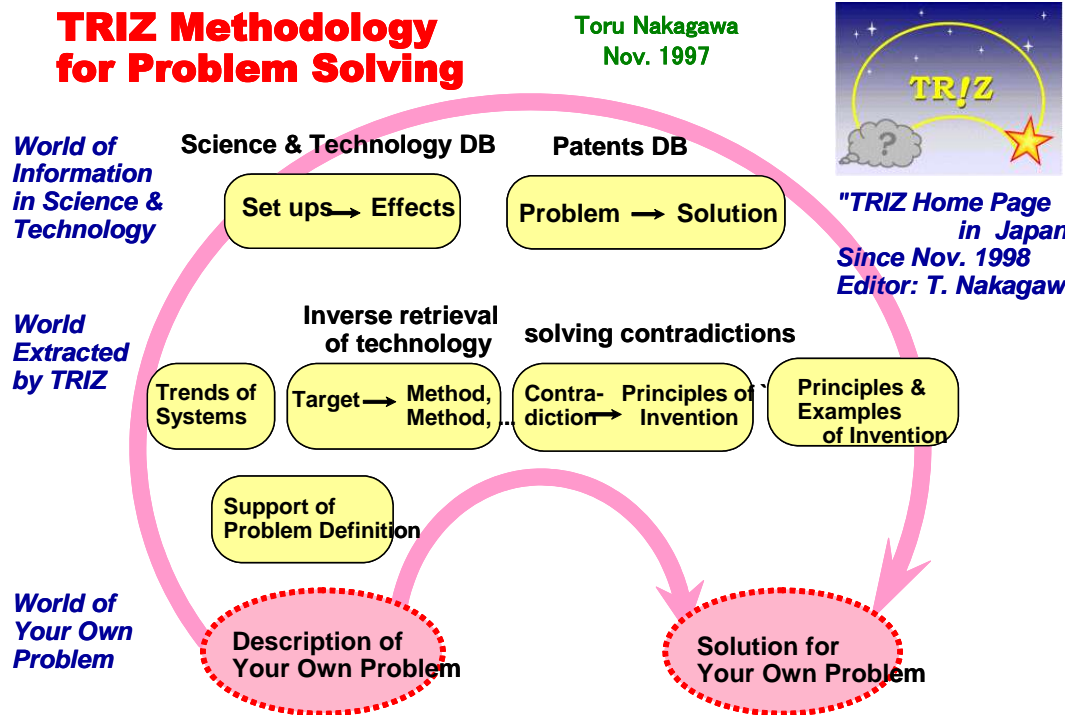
TRIZ Methodology for Problem Solving

Toru Nakagawa
Nov. 1997

TR!Z

?

"TRIZ Home Page in Japan
Since Nov. 1998
Editor: T. Nakagaw

World of Information in Science & Technology

Science & Technology DB

Set ups → Effects

Patents DB

Problem → Solution

World Extracted by TRIZ

Inverse retrieval of technology

solving contradictions

Trends of Systems

Target → Method, Method, ...

Contra-diction → Principles of Invention

Principles & Examples of Invention

Support of Problem Definition

World of Your Own Problem

Description of Your Own Problem

Solution for Your Own Problem